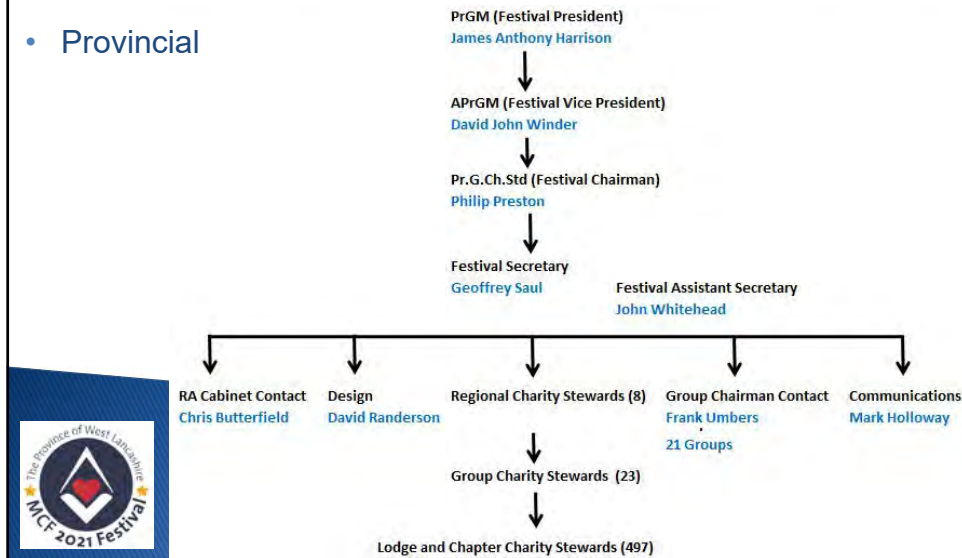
• Provincial

PrGM (Festival President)
James Anthony Harrison

APrGM (Festival Vice President)
David John Winder

Pr.G.Ch.Std (Festival Chairman)
Philip Preston

Festival Secretary
Geoffrey Saul

Festival Assistant Secretary
John Whitehead

RA Cabinet Contact
Chris Butterfield

Design
David Randerson

Regional Charity Stewards (8)

Group Chairman Contact
Frank Umbers
21 Groups

Communications
Mark Holloway

Group Charity Stewards (23)

Lodge and Chapter Charity Stewards (497)

The Province of West Lancashire
MCF 2021 Festival